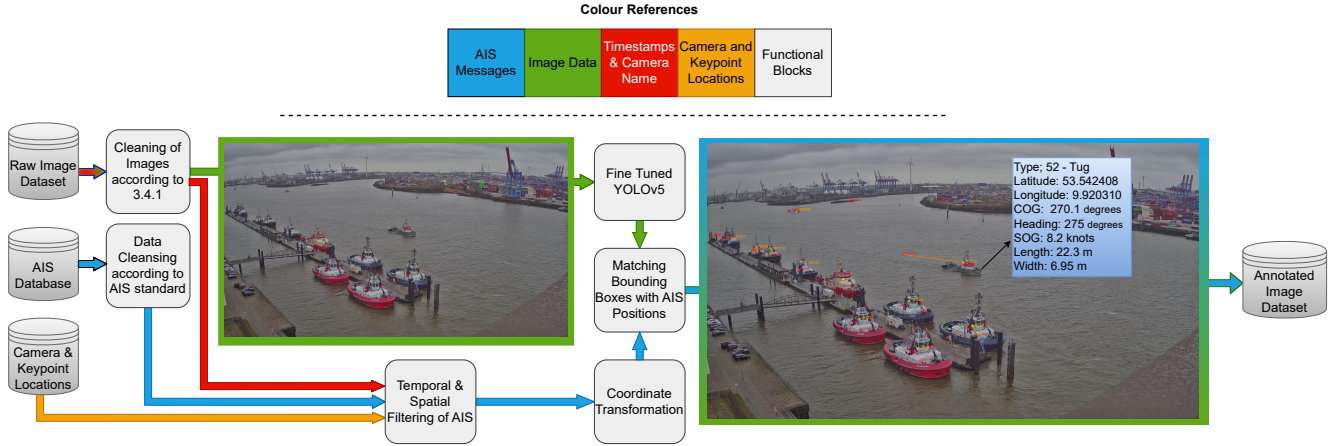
Colour References

| AIS Messages | Image Data | Timestamps & Camera Name | Camera and Keypoint Locations | Functional Blocks |
|---|---|---|---|---|

Raw Image Dataset

Cleaning of Images according to 3.4.1

AIS Database

Data Cleansing according to AIS standard

Camera & Keypoint Locations

Temporal & Spatial Filtering of AIS

Fine Tuned YOLOv5

Matching Bounding Boxes with AIS Positions

Coordinate Transformation

Type; 52 - Tug
Latitude: 53.542408
Longitude: 9.920310
COG: 270.1 degrees
Heading: 275 degrees
SOG: 8.2 knots
Length: 22.3 m
Width: 6.95 m

Annotated Image Dataset